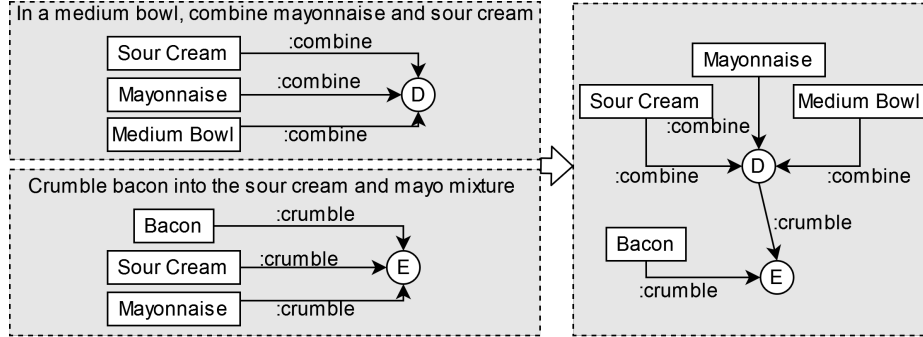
In a medium bowl, combine mayonnaise and sour cream

Sour Cream

:combine

Mayonnaise

:combine

D

Medium Bowl

:combine

Crumble bacon into the sour cream and mayo mixture

Bacon

:crumble

Sour Cream

:crumble

E

Mayonnaise

:crumble

Mayonnaise

Sour Cream

Medium Bowl

:combine

:combine

D

:combine

:crumble

Bacon

E

:crumble